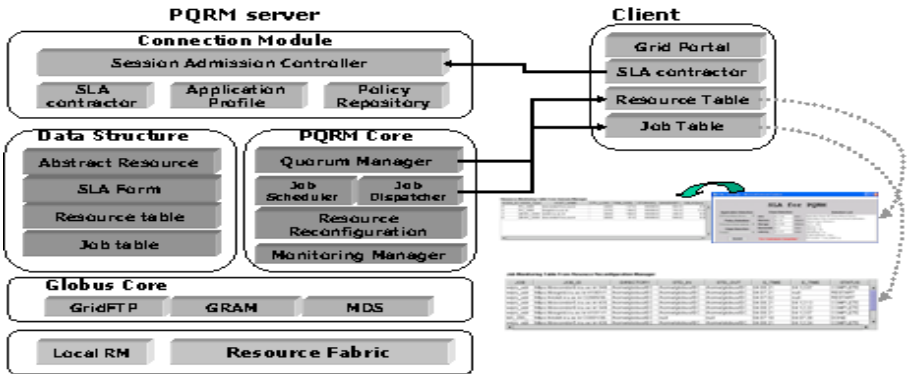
PQRM server

Connection Module

Session Admission Controller

SLA contractor

Application Profile

Policy Repository

Data Structure

Abstract Resource

SLA Form

Resource table

Job table

PQRM Core

Quorum Manager

Job Scheduler

Job Dispatcher

Resource Reconfiguration

Monitoring Manager

Globus Core

GridFTP

GRAM

MDS

Local RM

Resource Fabric

Client

Grid Portal

SLA contractor

Resource Table

Job Table

SLA for PQRM

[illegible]